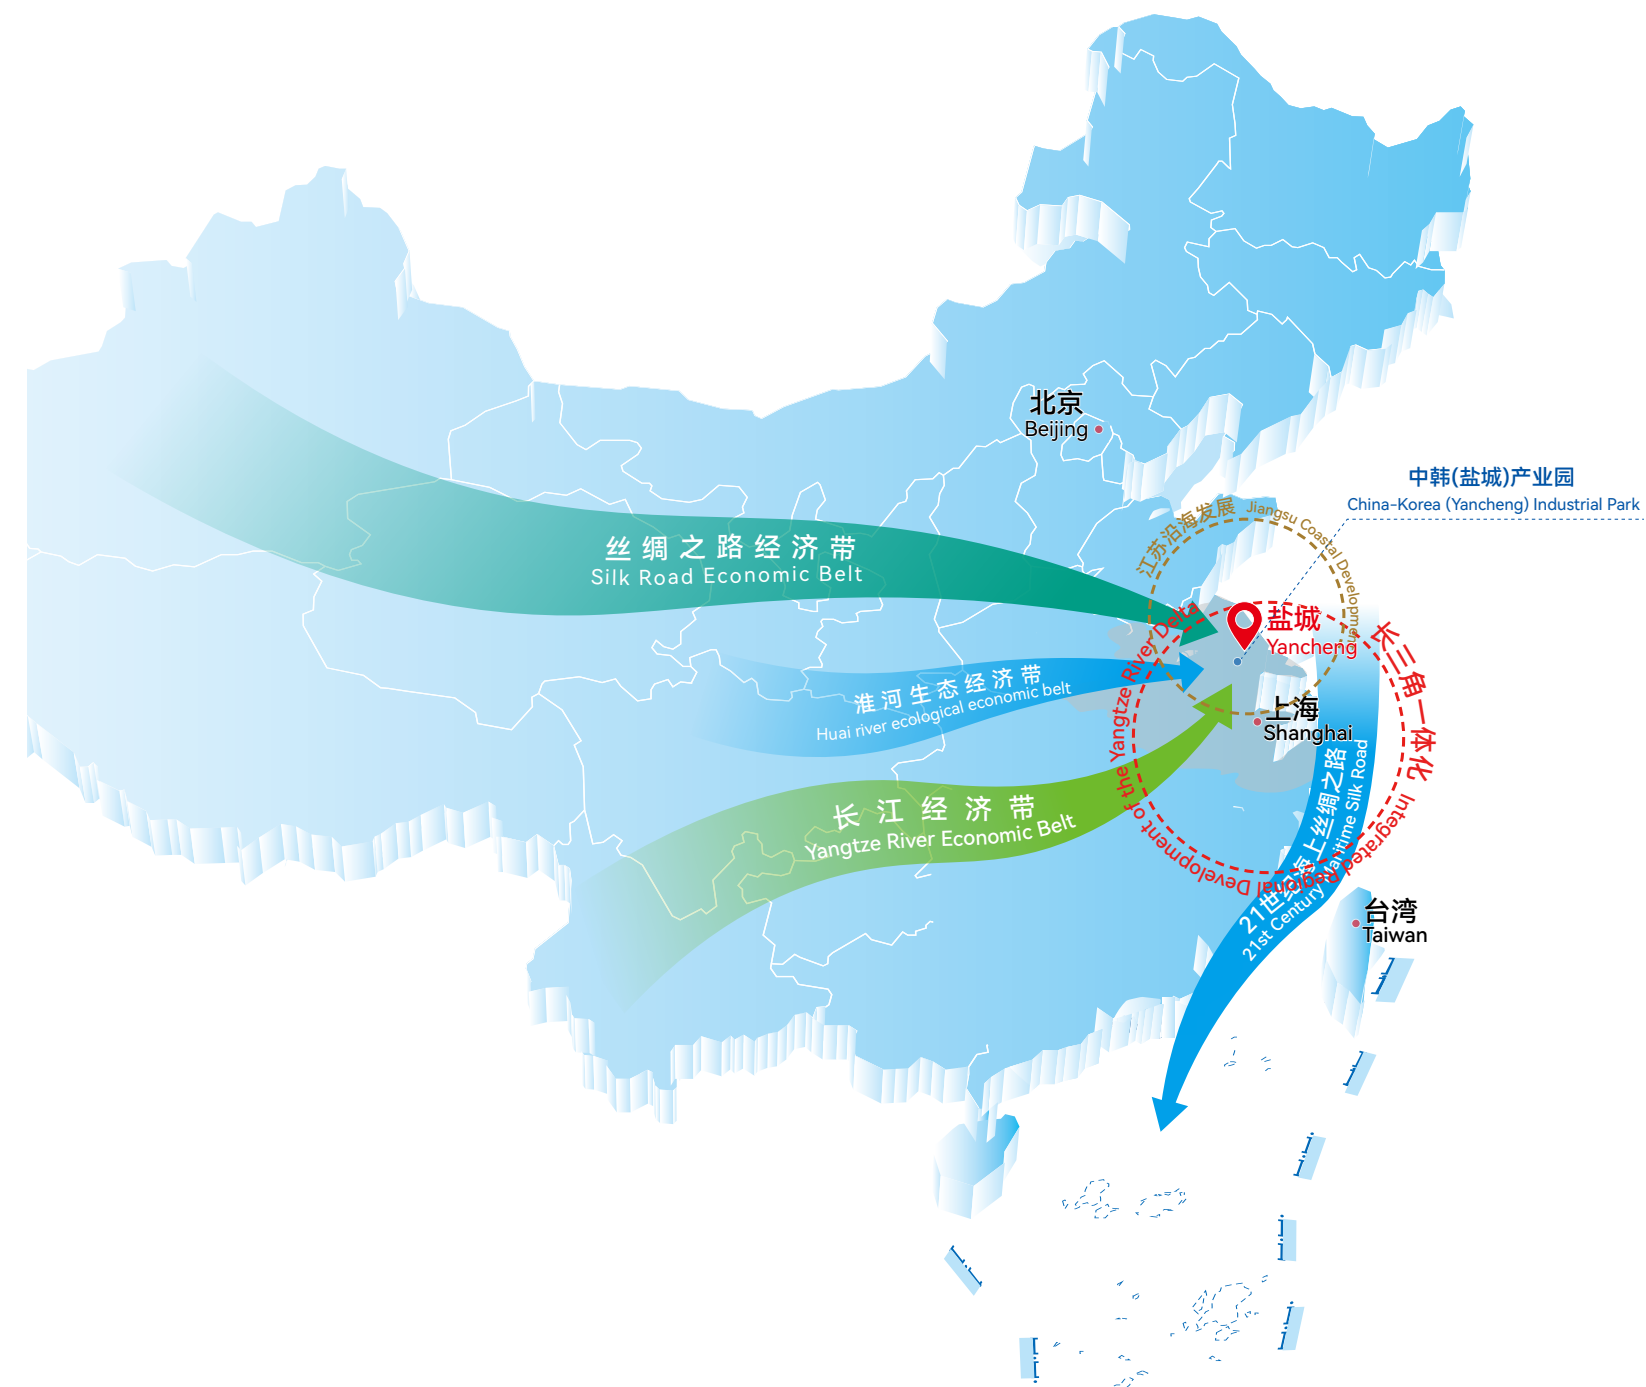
北京
Beijing

中韩(盐城)产业园
China-Korea (Yancheng) Industrial Park

江苏沿海发展
Jiangsu Coastal Development

丝绸之路经济带
Silk Road Economic Belt

盐城
Yancheng

长三角一体化
Integrated Regional Development of the Yangtze River Delta

淮河生态经济带
Huai river ecological economic belt

上海
Shanghai

长江经济带
Yangtze River Economic Belt

21世纪海上丝绸之路
21st Century Maritime Silk Road

台湾
Taiwan